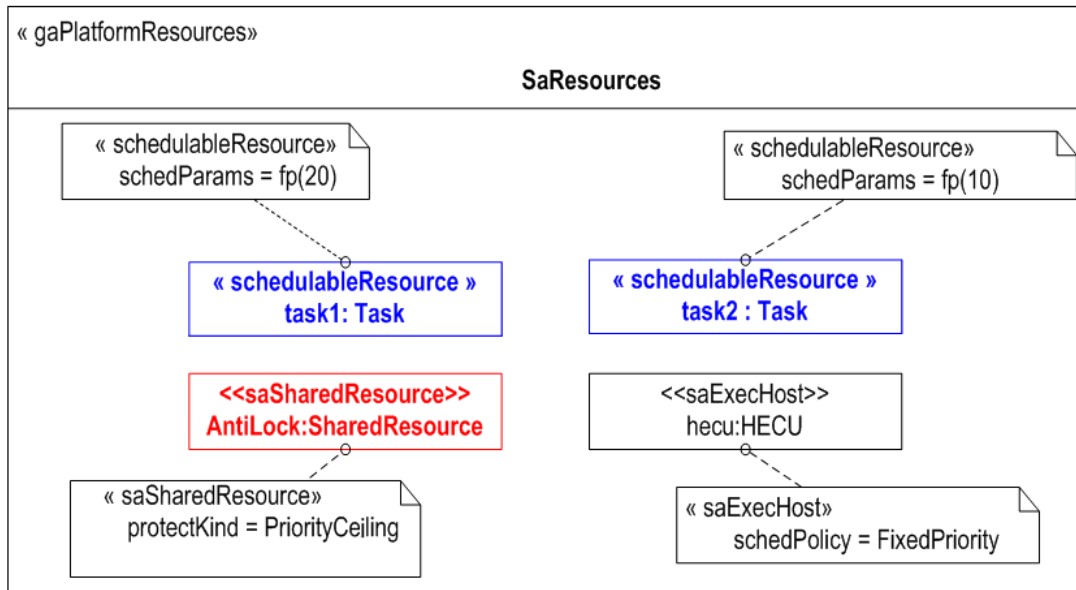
« gaPlatformResources»

SaResources

« schedulableResource»
schedParams = fp(20)

« schedulableResource»
schedParams = fp(10)

« schedulableResource »
task1: Task

« schedulableResource »
task2 : Task

<<saSharedResource>>
AntiLock:SharedResource

<<saExecHost>>
hecu:HECU

« saSharedResource»
protectKind = PriorityCeiling

« saExecHost»
schedPolicy = FixedPriority